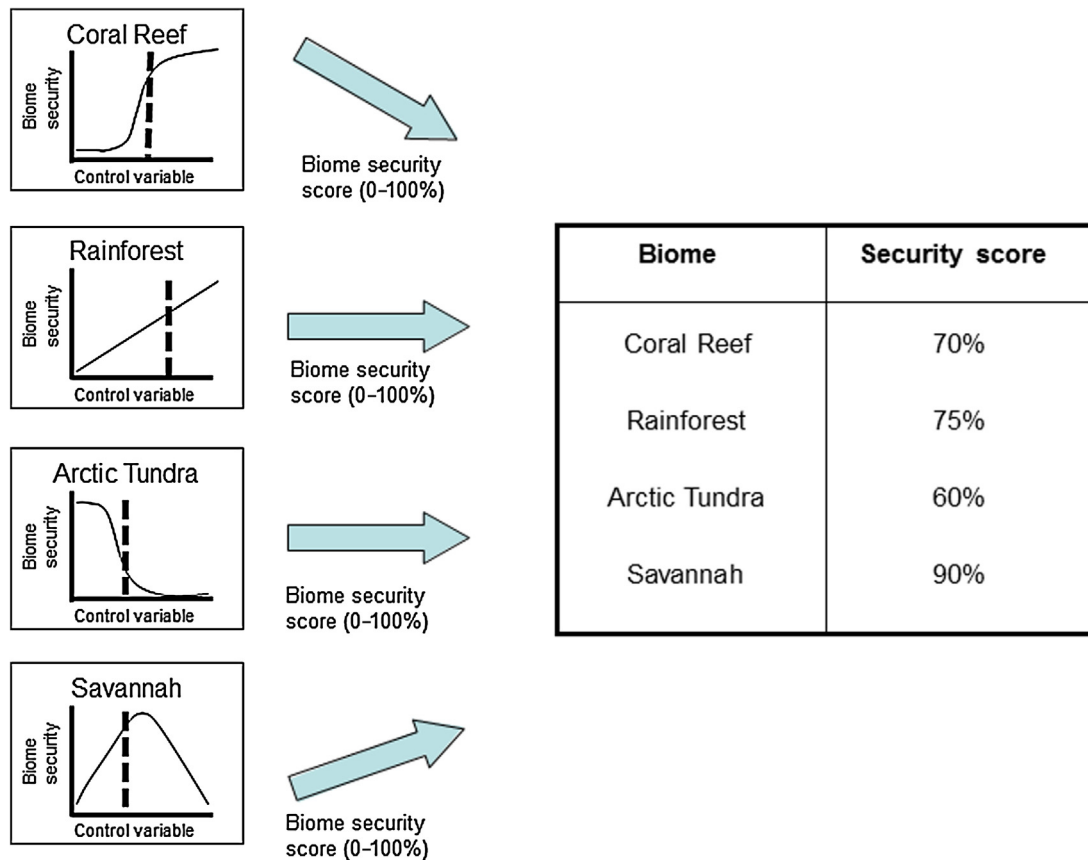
Coral Reef

Biome security

Control variable

Biome security score (0–100%)

Rainforest

Biome security

Control variable

Biome security score (0–100%)

Arctic Tundra

Biome security

Control variable

Biome security score (0–100%)

Savannah

Biome security

Control variable

Biome security score (0–100%)

| Biome | Security score |
|---|---|
| Coral Reef | 70% |
| Rainforest | 75% |
| Arctic Tundra | 60% |
| Savannah | 90% |